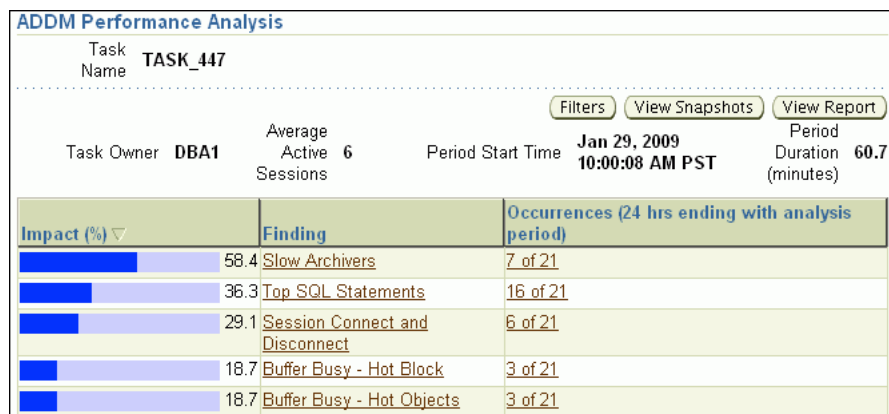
ADDM Performance Analysis

Task Name TASK_447

Filters View Snapshots View Report

Task Owner DBA1 Average Active Sessions 6 Period Start Time Jan 29, 2009 10:00:08 AM PST Period Duration (minutes) 60.7

| Impact (%) ▽ | Finding | Occurrences (24 hrs ending with analysis period) |
|---|---|---|
| 58.4 | Slow Archivers | 7 of 21 |
| 36.3 | Top SQL Statements | 16 of 21 |
| 29.1 | Session Connect and Disconnect | 6 of 21 |
| 18.7 | Buffer Busy - Hot Block | 3 of 21 |
| 18.7 | Buffer Busy - Hot Objects | 3 of 21 |